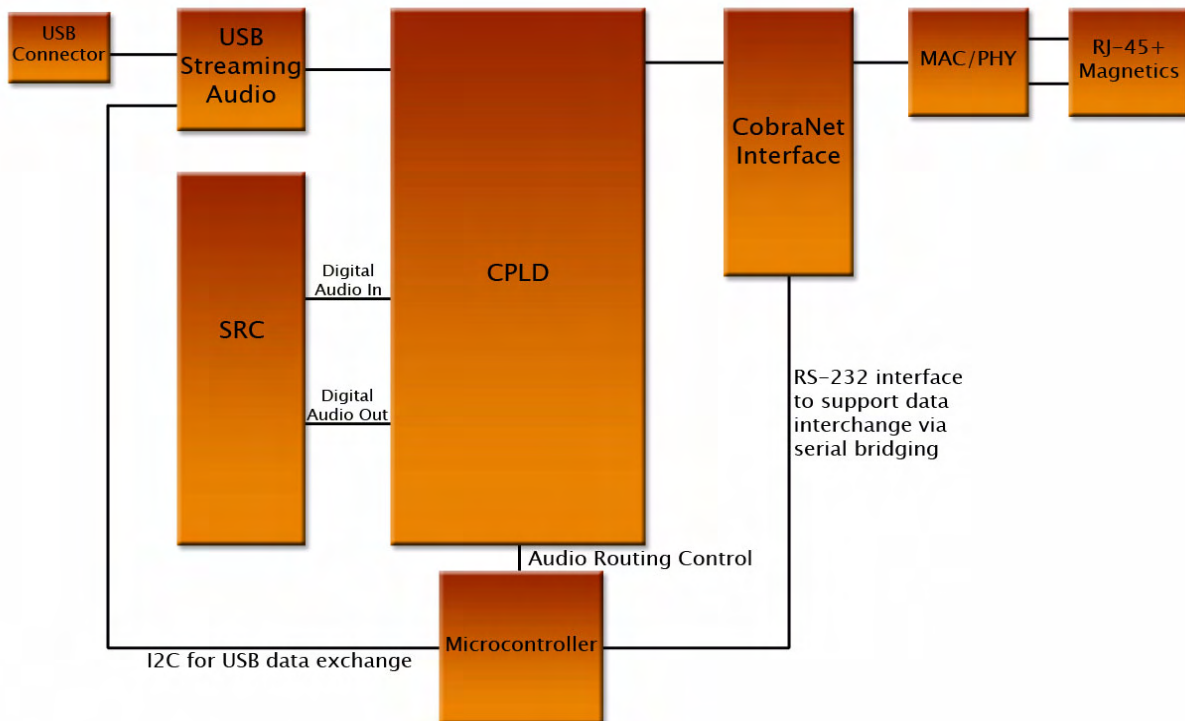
USB Connector

USB Streaming Audio

CPLD

CobraNet Interface

MAC/PHY

RJ-45+ Magnetics

SRC

Digital Audio In

Digital Audio Out

RS-232 interface to support data interchange via serial bridging

Audio Routing Control

Microcontroller

I2C for USB data exchange